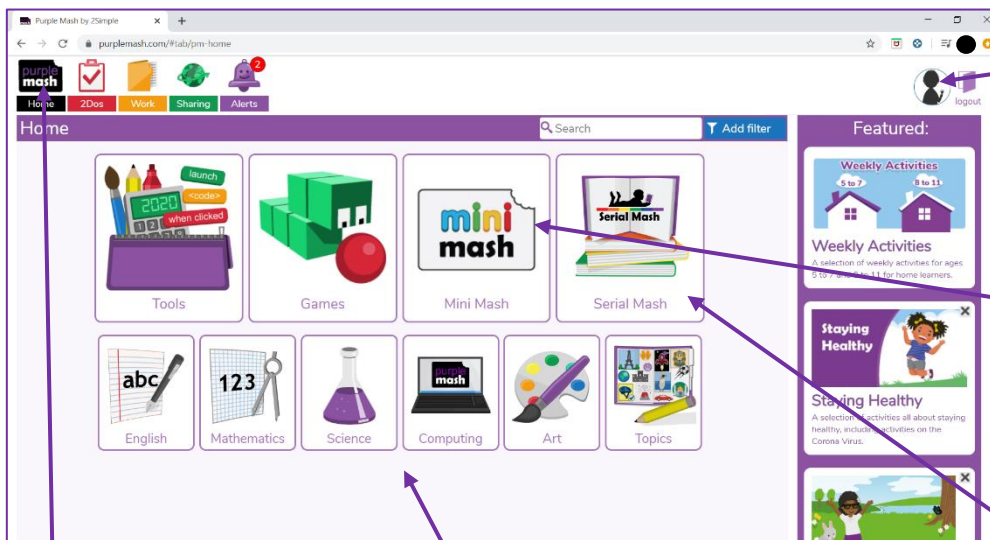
Purple Mash by 2Simple
purplemash.com/#tab/pm-home

purple mash
Home
2Dos
Work
Sharing
2
Alerts
logout

Home
Search
Add filter

launch
<code>
2020
when clicked
Tools

Games

mini mash
Mini Mash

Serial Mash
Serial Mash

abc
English

123
Mathematics

Science

purple mash
Computing

Art

Topics

Featured:

Weekly Activities
5 to 7
8 to 11
Weekly Activities
A selection of weekly activities for ages 5 to 7 and 8 to 11 for home learners.

Staying Healthy
Staying Healthy
A selection of activities all about staying healthy, including activities on the Corona Virus.